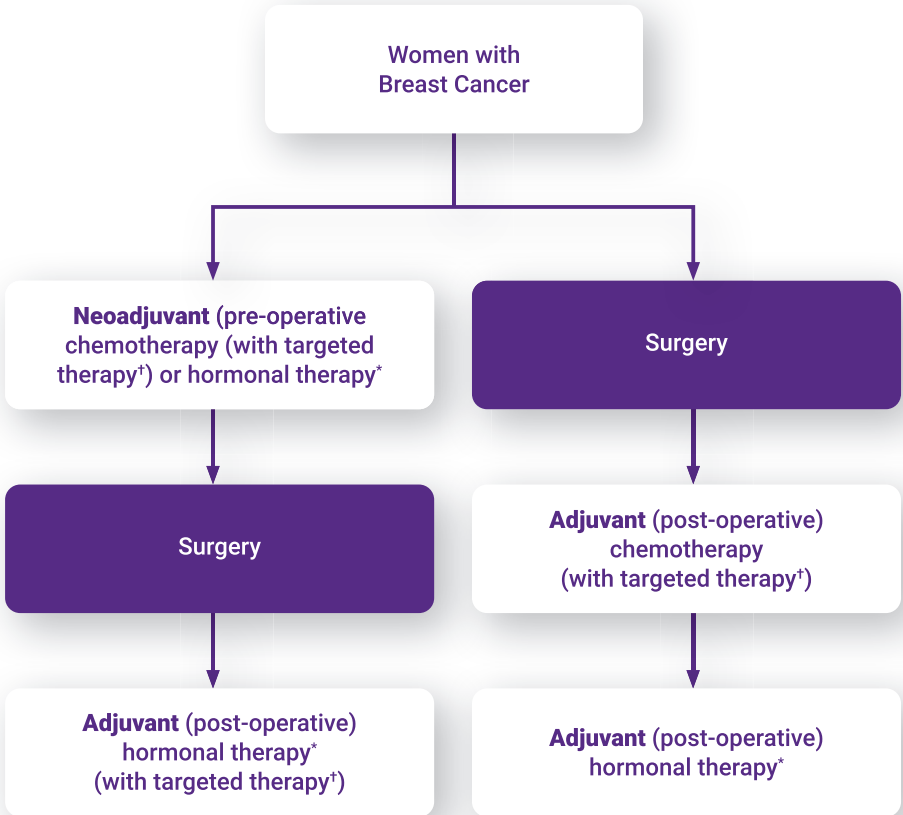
Women with Breast Cancer

**Neoadjuvant** (pre-operative chemotherapy (with targeted therapy$^{\dagger}$) or hormonal therapy$^{*}$

Surgery

**Adjuvant** (post-operative) hormonal therapy$^{*}$ (with targeted therapy$^{\dagger}$)

Surgery

**Adjuvant** (post-operative) chemotherapy (with targeted therapy$^{\dagger}$)

**Adjuvant** (post-operative) hormonal therapy$^{*}$